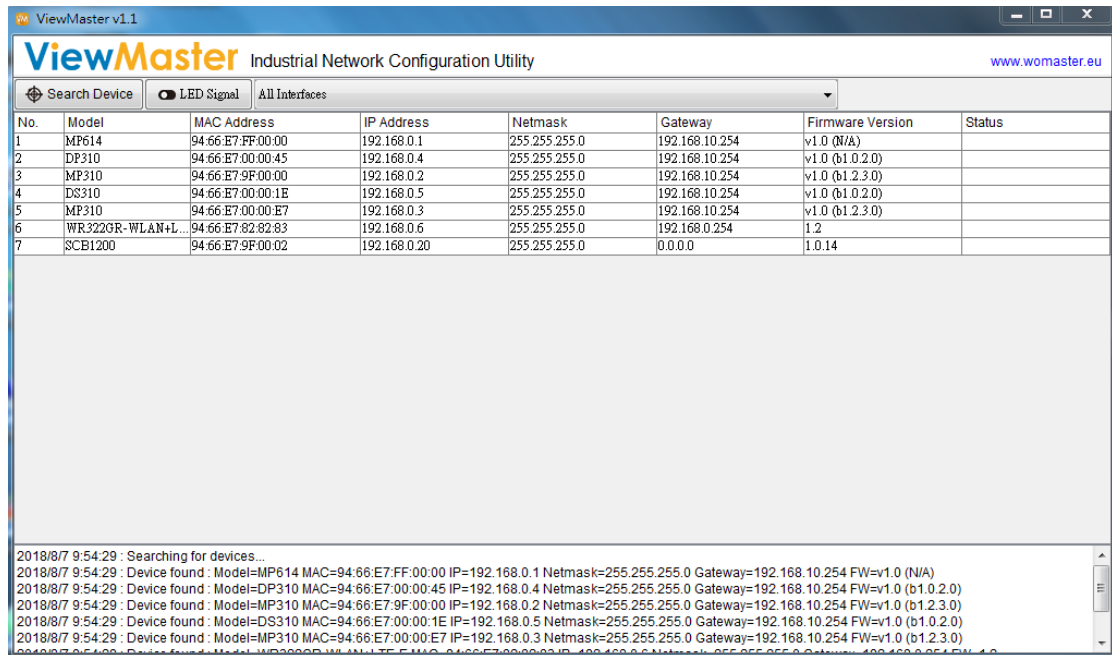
ViewMaster v1.1

ViewMaster Industrial Network Configuration Utility www.womaster.eu

Search Device LED Signal All Interfaces

| No. | Model | MAC Address | IP Address | Netmask | Gateway | Firmware Version | Status |
|---|---|---|---|---|---|---|---|
| 1 | MP614 | 94:66:E7:FF:00:00 | 192.168.0.1 | 255.255.255.0 | 192.168.10.254 | v1.0 (N/A) | |
| 2 | DP310 | 94:66:E7:00:00:45 | 192.168.0.4 | 255.255.255.0 | 192.168.10.254 | v1.0 (b1.0.2.0) | |
| 3 | MP310 | 94:66:E7:9F:00:00 | 192.168.0.2 | 255.255.255.0 | 192.168.10.254 | v1.0 (b1.2.3.0) | |
| 4 | DS310 | 94:66:E7:00:00:1E | 192.168.0.5 | 255.255.255.0 | 192.168.10.254 | v1.0 (b1.0.2.0) | |
| 5 | MP310 | 94:66:E7:00:00:E7 | 192.168.0.3 | 255.255.255.0 | 192.168.10.254 | v1.0 (b1.2.3.0) | |
| 6 | WR322GR-WLAN+L... | 94:66:E7:82:82:83 | 192.168.0.6 | 255.255.255.0 | 192.168.0.254 | 1.2 | |
| 7 | SCB1200 | 94:66:E7:9F:00:02 | 192.168.0.20 | 255.255.255.0 | 0.0.0.0 | 1.0.14 | |

2018/8/7 9:54:29 : Searching for devices...
2018/8/7 9:54:29 : Device found : Model=MP614 MAC=94:66:E7:FF:00:00 IP=192.168.0.1 Netmask=255.255.255.0 Gateway=192.168.10.254 FW=v1.0 (N/A)
2018/8/7 9:54:29 : Device found : Model=DP310 MAC=94:66:E7:00:00:45 IP=192.168.0.4 Netmask=255.255.255.0 Gateway=192.168.10.254 FW=v1.0 (b1.0.2.0)
2018/8/7 9:54:29 : Device found : Model=MP310 MAC=94:66:E7:9F:00:00 IP=192.168.0.2 Netmask=255.255.255.0 Gateway=192.168.10.254 FW=v1.0 (b1.2.3.0)
2018/8/7 9:54:29 : Device found : Model=DS310 MAC=94:66:E7:00:00:1E IP=192.168.0.5 Netmask=255.255.255.0 Gateway=192.168.10.254 FW=v1.0 (b1.0.2.0)
2018/8/7 9:54:29 : Device found : Model=MP310 MAC=94:66:E7:00:00:E7 IP=192.168.0.3 Netmask=255.255.255.0 Gateway=192.168.10.254 FW=v1.0 (b1.2.3.0)
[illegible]